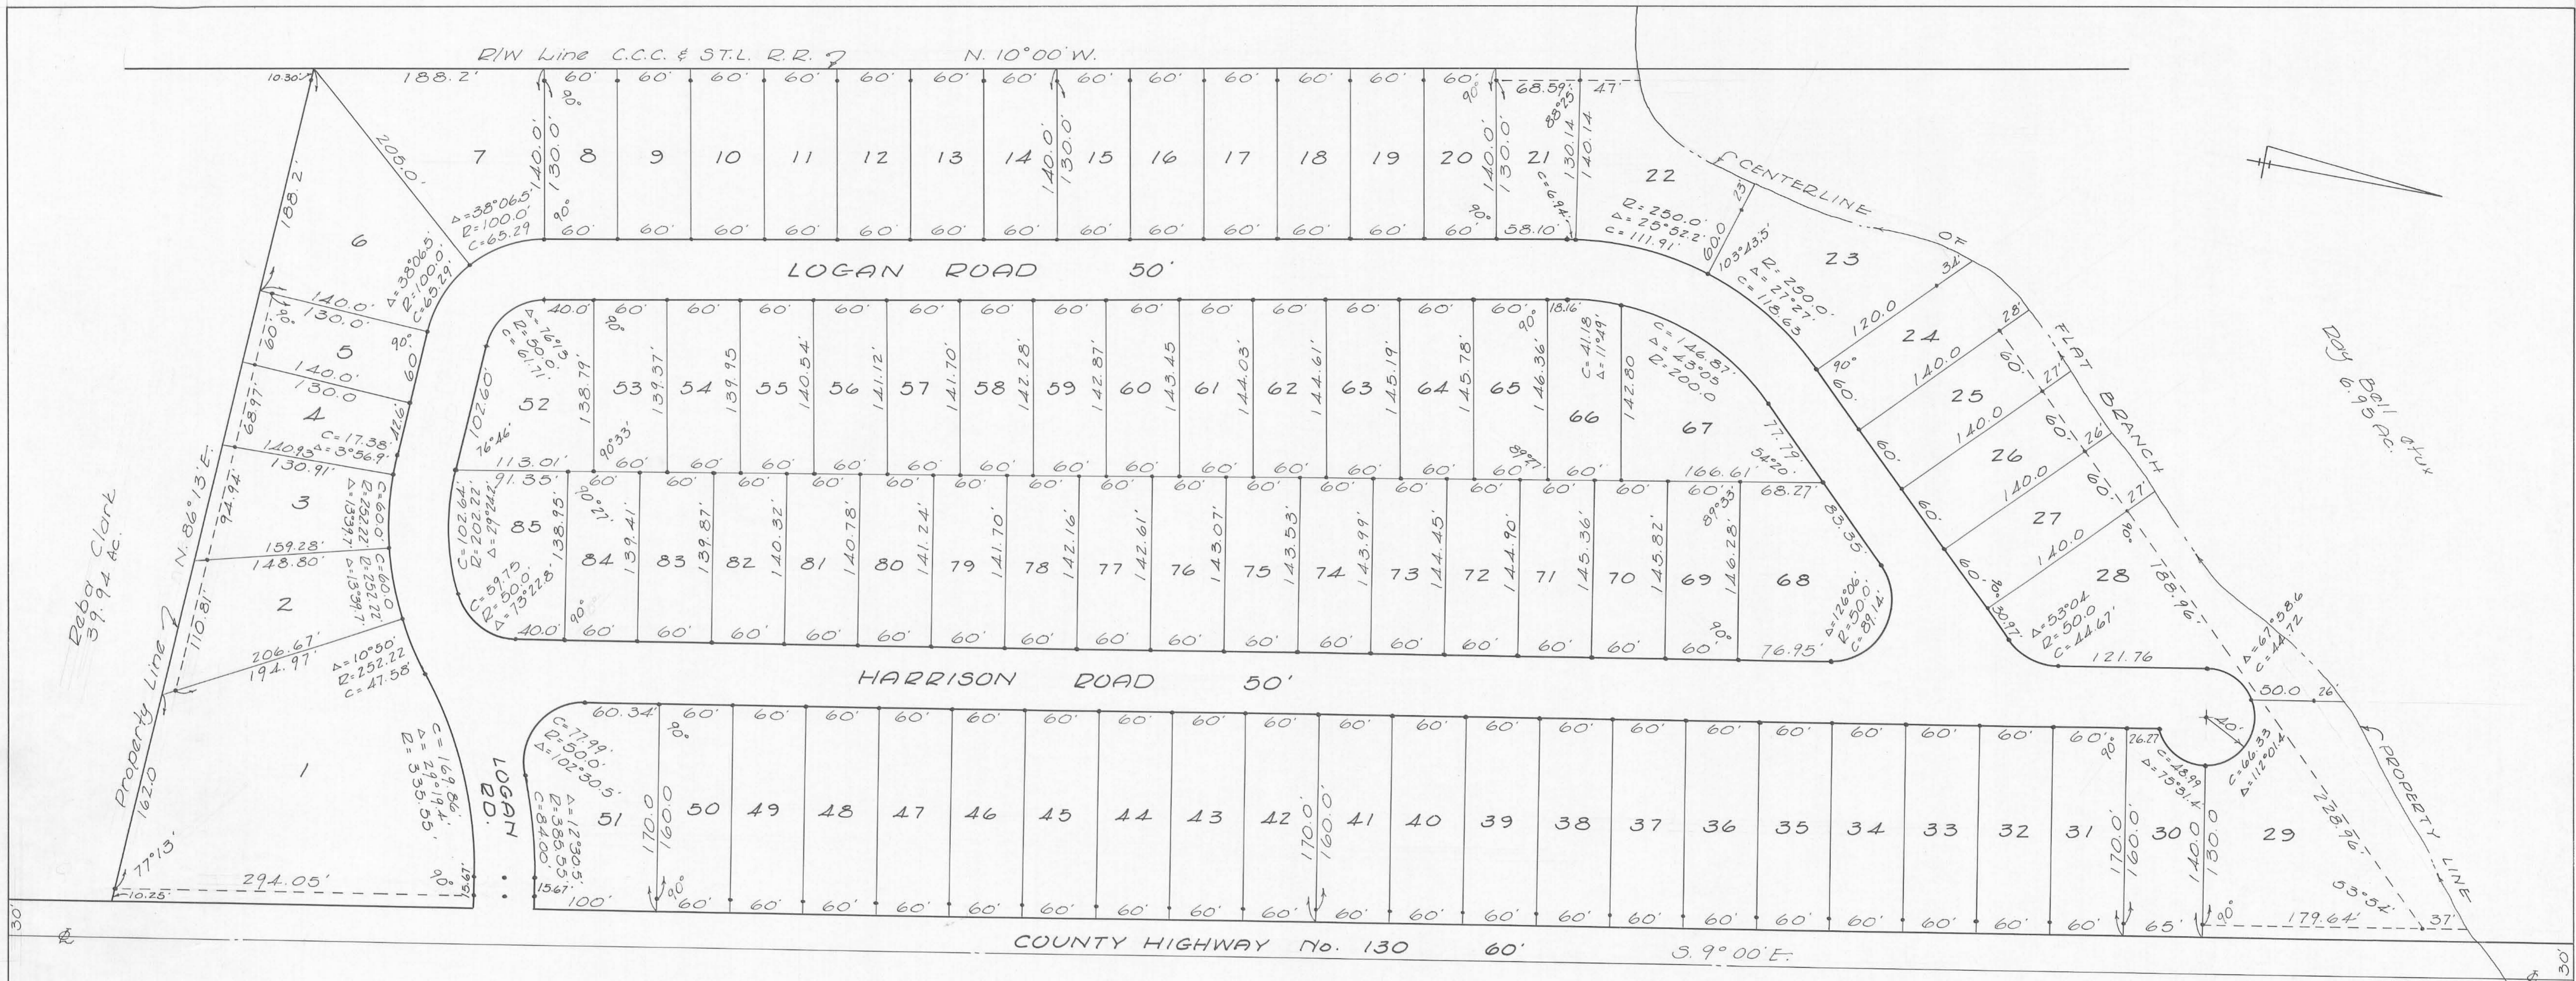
R/W Line C.C.C. & ST.L. R.R.
N. 10°00' W.
10.30'
188.2'
60' 60' 60' 60' 60' 60' 60' 60' 60' 60' 60' 60' 60' 60'
68.59' 47'
200.0'
188.2'
7 8 9 10 11 12 13 14 15 16 17 18 19 20 21
22
140.0' 130.0' 140.0' 130.0' 140.0' 130.0' 130.14 140.14
88°23'
C=69.94
Δ=38°06.5' R=100.0' C=65.29
60' 60' 60' 60' 60' 60' 60' 60' 60' 60' 60' 60' 60' 58.10'
R=250.0' Δ=25°52.2' C=111.91'
60.0 23'
℄ CENTERLINE OF FLAT BRANCH
6
Δ=38°06.5' R=100.0' C=65.29'
LOGAN ROAD 50'
23
103°43.5' R=250.0' Δ=27°27' C=118.63
140.0' 130.0'
90°
60'
5
140.0' 130.0
4
68.97'
C=17.38' Δ=3°56.9'
140.93' 130.91'
12.6'
40.0' 60' 60' 60' 60' 60' 60' 60' 60' 60' 60' 60' 60' 60' 18.16'
C=146.87' Δ=43°05' R=200.0
120.0 31'
24
140.0 28'
25
140.0 27'
26
140.0 26'
27
140.0 27'
28
Δ=76°13' R=80.0' C=61.71
102.60'
76°46'
52 53 54 55 56 57 58 59 60 61 62 63 64 65 66 67
138.79' 139.37' 139.95 140.54' 141.12' 141.70' 142.28' 142.87' 143.45 144.03' 144.61' 145.19' 145.78' 146.36' 142.80
C=41.18 Δ=11°49'
90°33'
113.01' 60' 60' 60' 60' 60' 60' 60' 60' 60' 60' 60' 60' 60' 60' 166.61'
77.79' 54°20'
89°27'
Reba Clark 39.94 Ac.
N. 86°13' E.
92.94'
3
C=600.0' R=252.22' Δ=13°37.7'
91.35' 60' 60' 60' 60' 60' 60' 60' 60' 60' 60' 60' 60' 60' 60' 60' 60' 68.27'
C=102.64' R=202.22' Δ=29°24.2'
85 84 83 82 81 80 79 78 77 76 75 74 73 72 71 70 69 68
138.95' 139.41' 139.87' 140.32' 140.78' 141.24' 141.70' 142.16' 142.61' 143.07' 143.53' 143.99' 144.45' 144.90' 145.36' 145.82' 146.28'
89°33'
83.35'
159.28' 148.80'
C=60.0' R=252.22' Δ=13°59.7'
2
C=59.75 R=50.0' Δ=73°22.8'
40.0' 60' 60' 60' 60' 60' 60' 60' 60' 60' 60' 60' 60' 60' 60' 60' 76.95'
Δ=126°06' R=50.0' C=89.14'
60.0' 30.97'
Δ=53°04' R=50.0 C=44.67'
188.96'
121.76
Δ=67°58.6 C=44.72
Dan Bell etux 6.95 Ac.
110.81'
206.67' 194.97'
Δ=10°50' R=252.22 C=47.58'
HARRISON ROAD 50'
50.0 26'
40'
60.34' 60' 60' 60' 60' 60' 60' 60' 60' 60' 60' 60' 60' 60' 60' 60' 60' 60' 60' 60' 60' 26.27
Property Line
162.0
1
C=169.86' Δ=29°19.4' R=335.55
LOGAN RD.
C=77.99' R=50.0' Δ=102°30.5'
Δ=12°30.5' R=385.55' C=84.00
51 50 49 48 47 46 45 44 43 42 41 40 39 38 37 36 35 34 33 32 31 30 29
170.0' 160.0' 170.0' 160.0' 170.0' 160.0' 140.0' 130.0
C=48.99 Δ=73°51.4'
C=66.33 Δ=112°01.4'
228.96'
PROPERTY LINE
77°13'
10.25'
294.05'
15.67'
15.67'
100' 60' 60' 60' 60' 60' 60' 60' 60' 60' 60' 60' 60' 60' 60' 60' 60' 60' 60' 60' 60' 65'
179.64'
33°34'
37'
30'
℄
COUNTY HIGHWAY No. 130 60'
S. 9°00' E.
30'